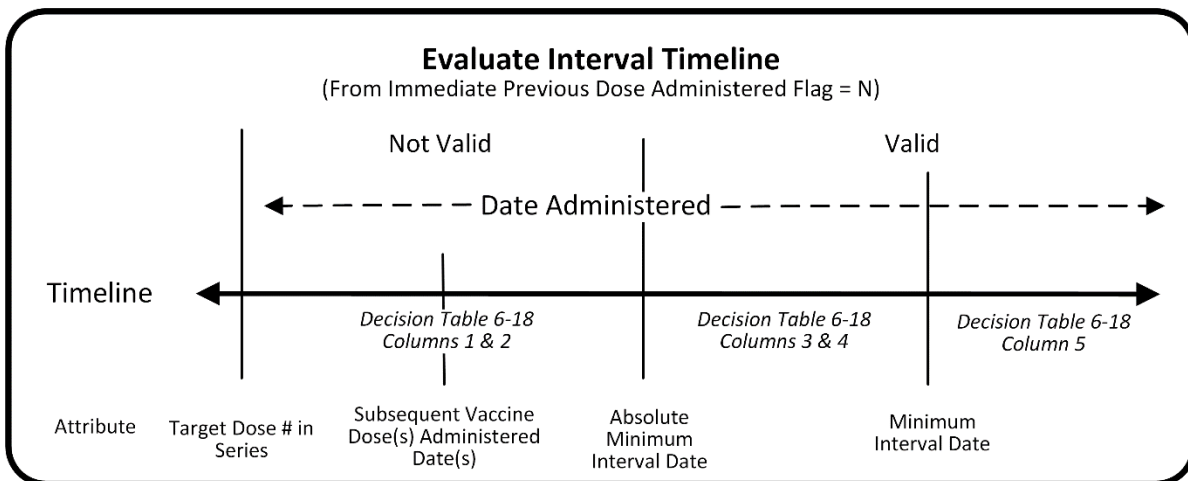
**Evaluate Interval Timeline**
(From Immediate Previous Dose Administered Flag = N)

Not Valid

Valid

Date Administered

Timeline

Decision Table 6-18
Columns 1 & 2

Decision Table 6-18
Columns 3 & 4

Decision Table 6-18
Column 5

Attribute

Target Dose # in Series

Subsequent Vaccine Dose(s) Administered Date(s)

Absolute Minimum Interval Date

Minimum Interval Date